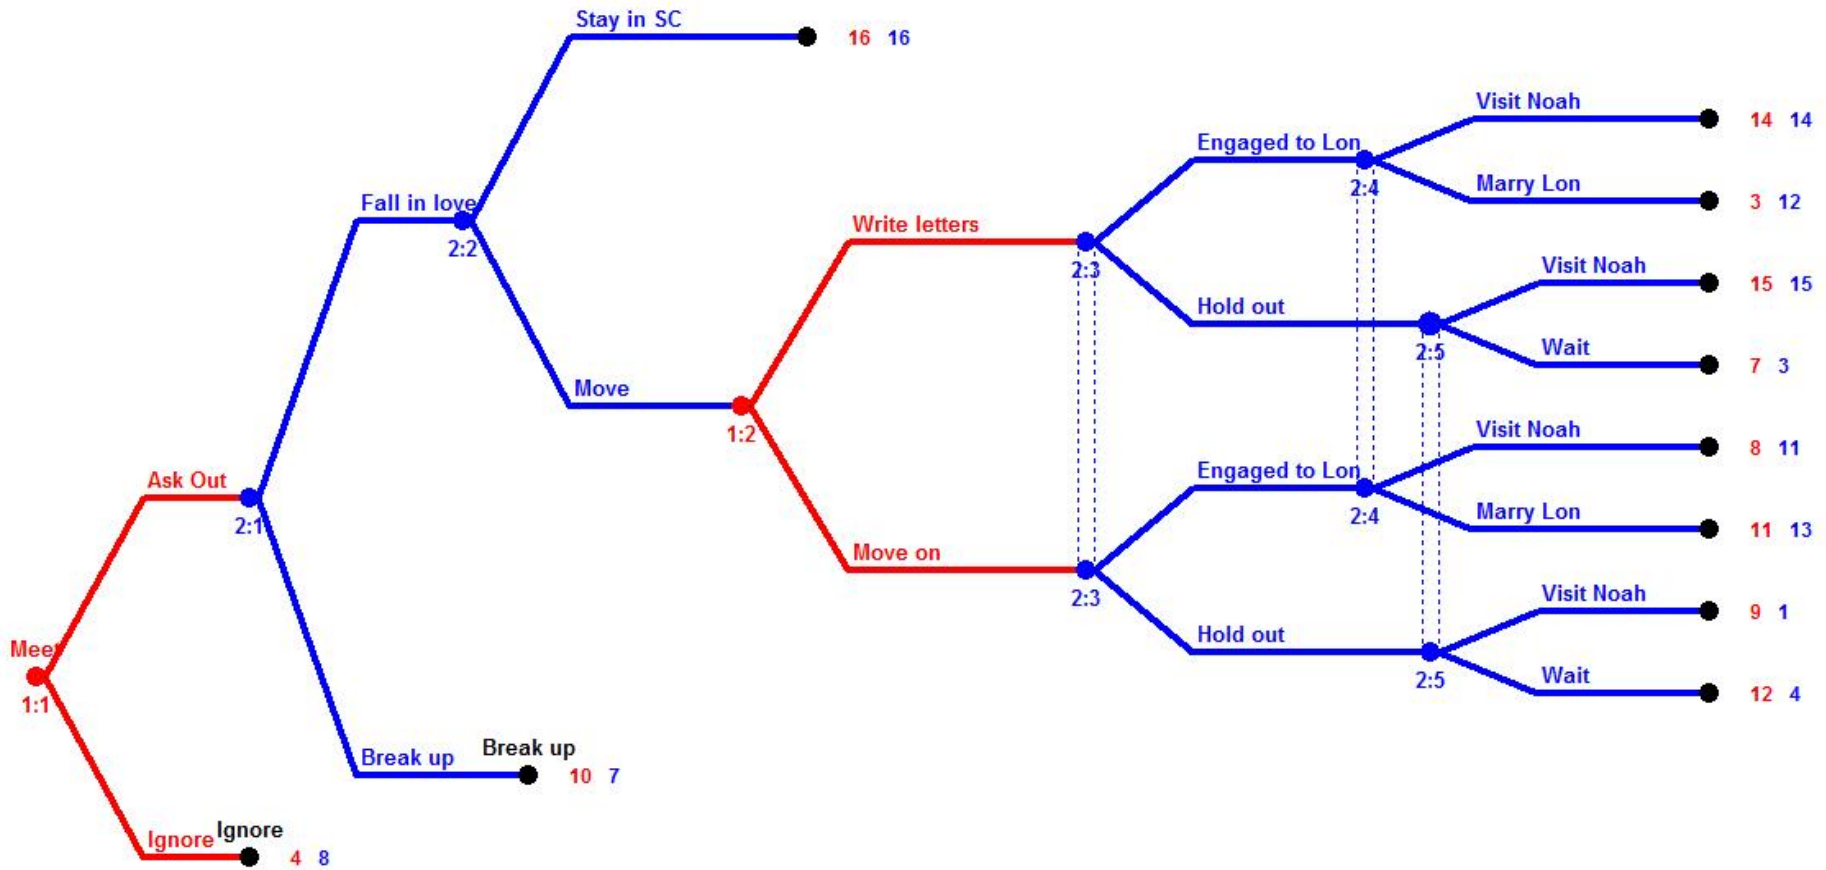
Stay in SC
16 16
Fall in love
2:2
Visit Noah
14 14
Engaged to Lon
2:4
Marry Lon
3 12
Write letters
2:3
Visit Noah
15 15
Hold out
2:5
Wait
7 3
Move
1:2
Visit Noah
8 11
Ask Out
2:1
Engaged to Lon
2:4
Marry Lon
11 13
Move on
2:3
Visit Noah
9 1
Meet
1:1
Hold out
2:5
Wait
12 4
Break up
Break up
10 7
Ignore
Ignore
4 8